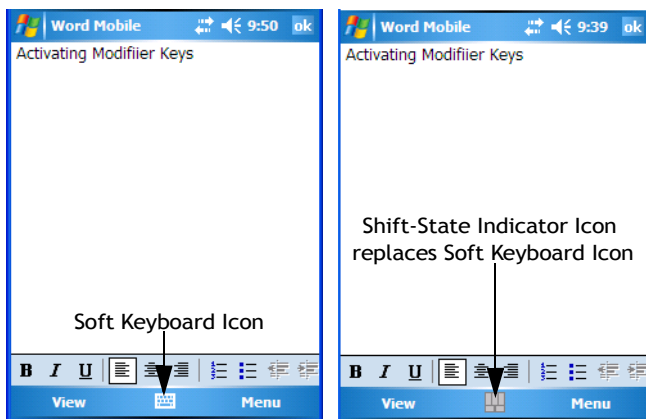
Word Mobile 9:50 ok

Activating Modifiier Keys

Soft Keyboard Icon

B I U

View Menu

Word Mobile 9:39 ok

Activating Modifiier Keys

Shift-State Indicator Icon replaces Soft Keyboard Icon

B I U

View Menu